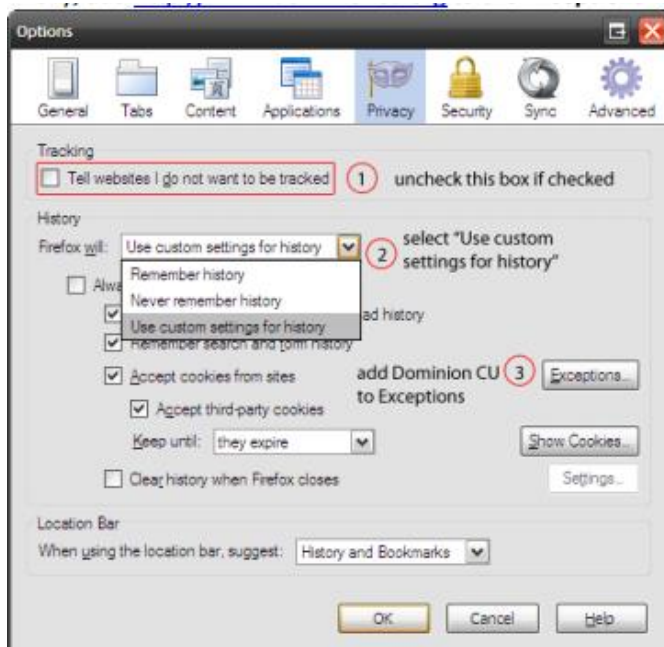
Options

General Tabs Content Applications Privacy Security Sync Advanced

Tracking

Tell websites I do not want to be tracked ① uncheck this box if checked

History

Firefox will: Use custom settings for history ② select "Use custom settings for history"

Remember history
Never remember history
Use custom settings for history

Alwa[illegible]

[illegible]ad history

Remember search and form history

Accept cookies from sites add Dominion CU ③ to Exceptions Exceptions...

Accept third-party cookies

Keep until: they expire

Show Cookies...

Clear history when Firefox closes Settings...

Location Bar

When using the location bar, suggest: History and Bookmarks

OK Cancel Help